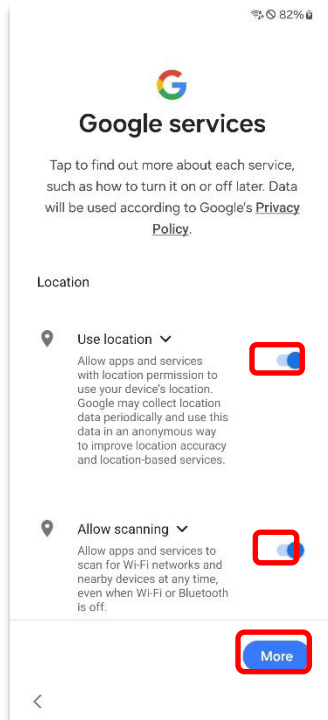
82%

Google services

Tap to find out more about each service, such as how to turn it on or off later. Data will be used according to Google's Privacy Policy.

Location

Use location

Allow apps and services with location permission to use your device's location. Google may collect location data periodically and use this data in an anonymous way to improve location accuracy and location-based services.

Allow scanning

Allow apps and services to scan for Wi-Fi networks and nearby devices at any time, even when Wi-Fi or Bluetooth is off.

More

<